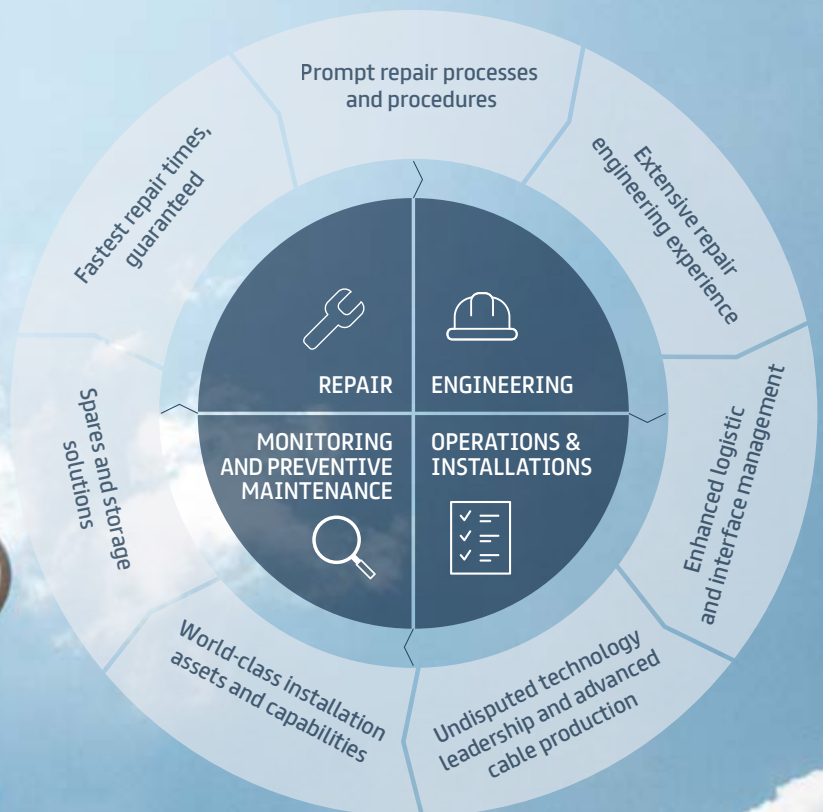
Prompt repair processes and procedures

Extensive repair engineering experience

Enhanced logistic and interface management

Undisputed technology leadership and advanced cable production

World-class installation assets and capabilities

Spares and storage solutions

Fastest repair times, guaranteed

REPAIR

ENGINEERING

MONITORING AND PREVENTIVE MAINTENANCE

OPERATIONS & INSTALLATIONS